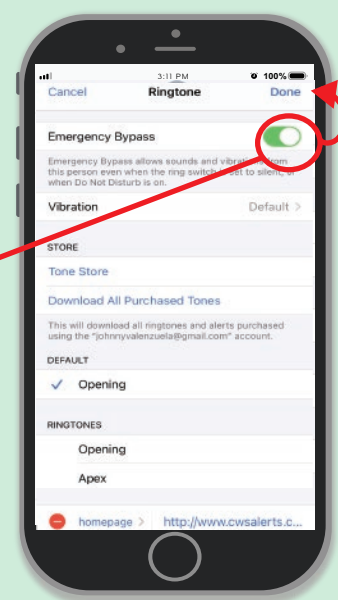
3:11 PM
100%
Cancel
Ringtone
Done

Emergency Bypass

Emergency Bypass allows sounds and vibrations from this person even when the ring switch is set to silent, or when Do Not Disturb is on.

Vibration
Default >

STORE

Tone Store

Download All Purchased Tones

This will download all ringtones and alerts purchased using the "johnnyvalenzuela@gmail.com" account.

DEFAULT

Opening

RINGTONES

Opening

Apex

homepage >
http://www.cwsalerts.c...